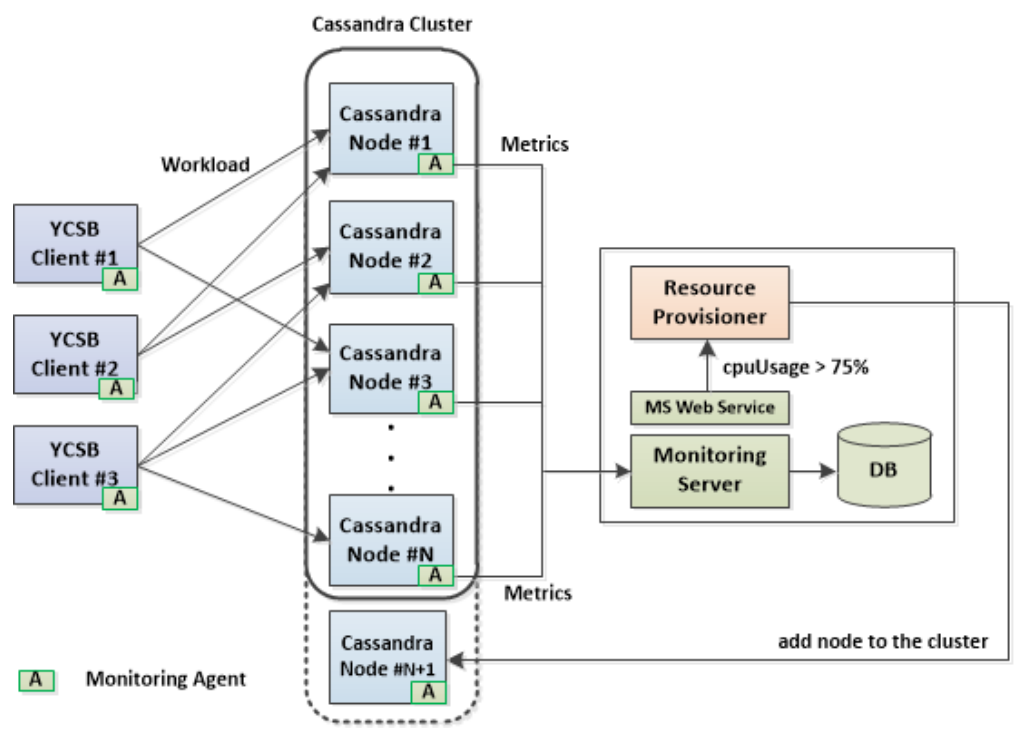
Cassandra Cluster

Workload

Metrics

YCSB Client #1 A

YCSB Client #2 A

YCSB Client #3 A

Cassandra Node #1 A

Cassandra Node #2 A

Cassandra Node #3 A

.
.
.

Cassandra Node #N A

Metrics

Cassandra Node #N+1 A

Resource Provisioner

cpuUsage > 75%

MS Web Service

Monitoring Server

DB

add node to the cluster

A Monitoring Agent